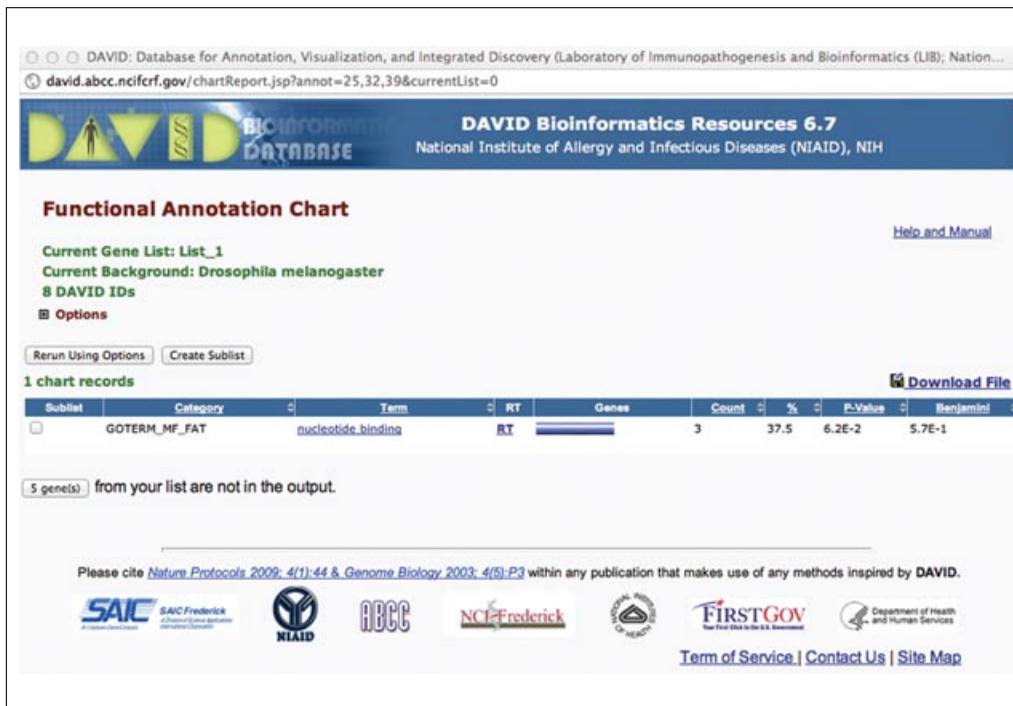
DAVID: Database for Annotation, Visualization, and Integrated Discovery (Laboratory of Immunopathogenesis and Bioinformatics (LIB); Nation...
david.abcc.ncifcrf.gov/chartReport.jsp?annot=25,32,39&currentList=0

DAVID BIOINFORMATICS DATABASE

DAVID Bioinformatics Resources 6.7
National Institute of Allergy and Infectious Diseases (NIAID), NIH

Functional Annotation Chart

Help and Manual

Current Gene List: List_1
Current Background: Drosophila melanogaster
8 DAVID IDs
Options

Rerun Using Options | Create Sublist

1 chart records

Download File

| Sublist | Category | Term | RT | Genes | Count | % | P-Value | Benjamini |
|---|---|---|---|---|---|---|---|---|
| ☐ | GOTERM_MF_FAT | nucleotide binding | RT | | 3 | 37.5 | 6.2E-2 | 5.7E-1 |

5 gene(s) from your list are not in the output.

Please cite Nature Protocols 2009; 4(1):44 & Genome Biology 2003; 4(5):P3 within any publication that makes use of any methods inspired by DAVID.

SAIC SAIC Frederick NIAID ABCC NCI-Frederick FIRSTGOV Department of Health and Human Services

Term of Service | Contact Us | Site Map